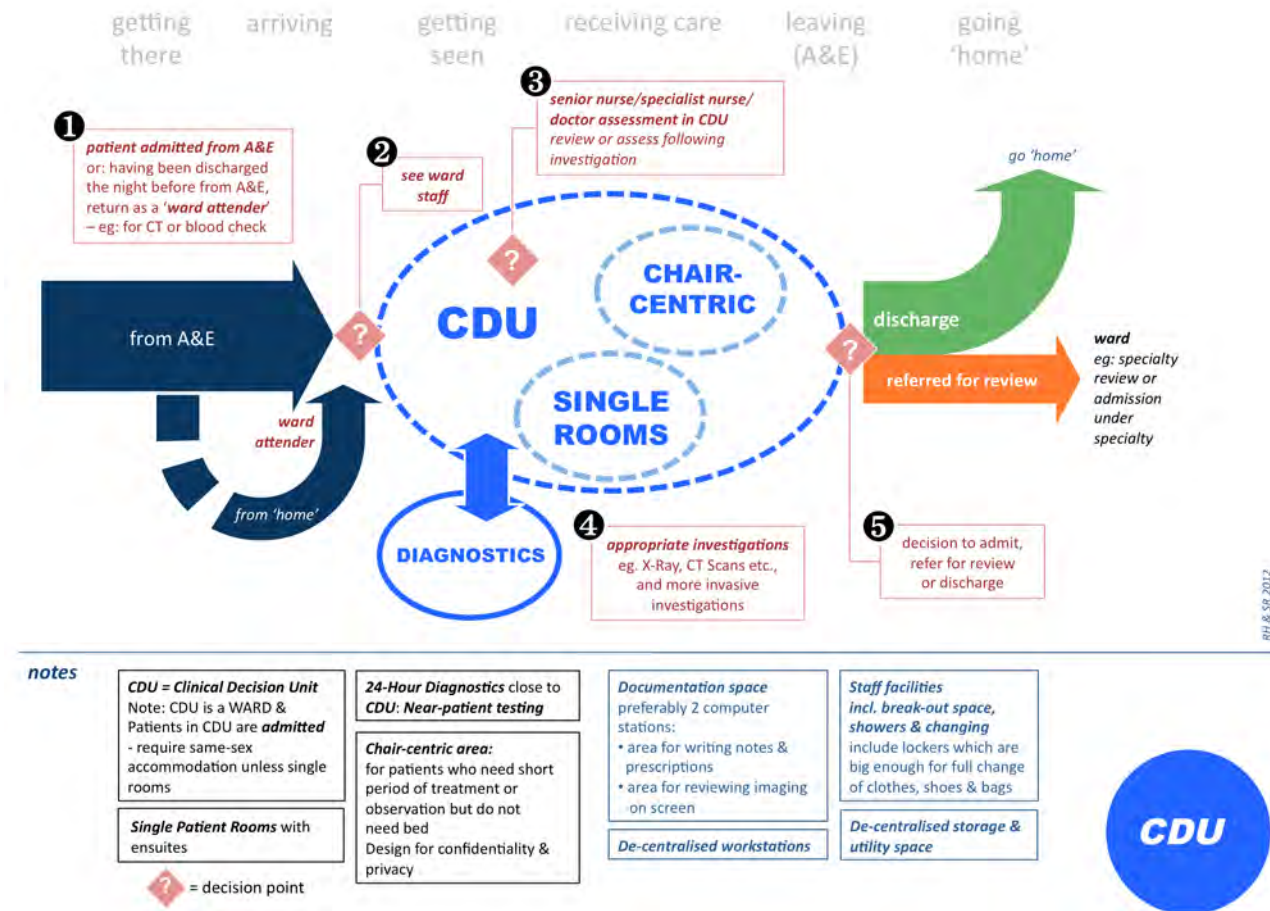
getting there   arriving   getting seen   receiving care   leaving (A&E)   going 'home'

❶ patient admitted from A&E or: having been discharged the night before from A&E, return as a 'ward attender' – eg: for CT or blood check

❷ see ward staff

❸ senior nurse/specialist nurse/ doctor assessment in CDU review or assess following investigation

go 'home'

from A&E

?

?

CDU

CHAIR-CENTRIC

SINGLE ROOMS

?

discharge

referred for review

ward eg: specialty review or admission under specialty

ward attender

from 'home'

DIAGNOSTICS

❹ appropriate investigations eg. X-Ray, CT Scans etc., and more invasive investigations

❺ decision to admit, refer for review or discharge

RH & SR 2012

notes

CDU = Clinical Decision Unit
Note: CDU is a WARD & Patients in CDU are admitted - require same-sex accommodation unless single rooms

Single Patient Rooms with ensuites

? = decision point

24-Hour Diagnostics close to CDU: Near-patient testing

Chair-centric area:
for patients who need short period of treatment or observation but do not need bed
Design for confidentiality & privacy

Documentation space
preferably 2 computer stations:
• area for writing notes & prescriptions
• area for reviewing imaging on screen

De-centralised workstations

Staff facilities
incl. break-out space, showers & changing
include lockers which are big enough for full change of clothes, shoes & bags

De-centralised storage & utility space

CDU